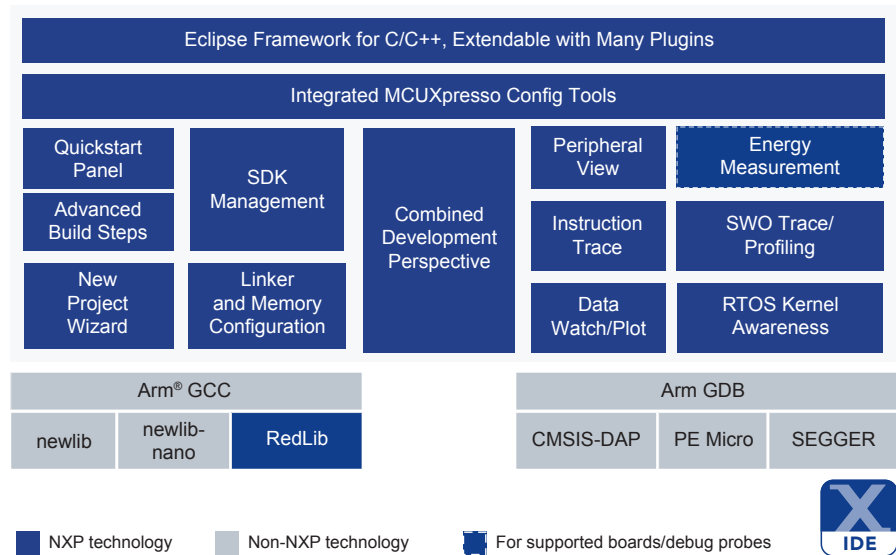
Eclipse Framework for C/C++, Extendable with Many Plugins

Integrated MCUXpresso Config Tools

Quickstart Panel

Advanced Build Steps

New Project Wizard

SDK Management

Linker and Memory Configuration

Combined Development Perspective

Peripheral View

Energy Measurement

Instruction Trace

SWO Trace/ Profiling

Data Watch/Plot

RTOS Kernel Awareness

Arm® GCC

newlib

newlib-nano

RedLib

Arm GDB

CMSIS-DAP

PE Micro

SEGGER

NXP technology

Non-NXP technology

For supported boards/debug probes

X IDE